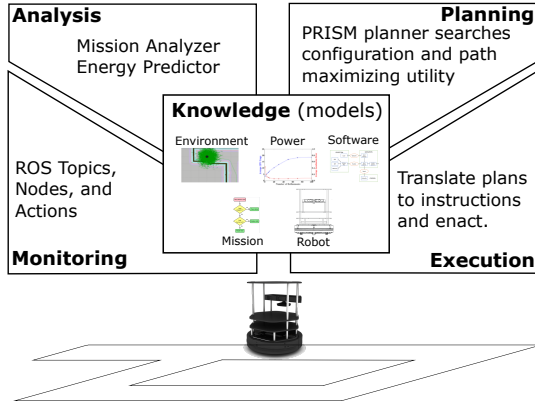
Analysis

Mission Analyzer
Energy Predictor

Planning

PRISM planner searches configuration and path maximizing utility

Knowledge (models)

Environment

Power

Software

Mission

Robot

ROS Topics, Nodes, and Actions

Monitoring

Translate plans to instructions and enact.

Execution